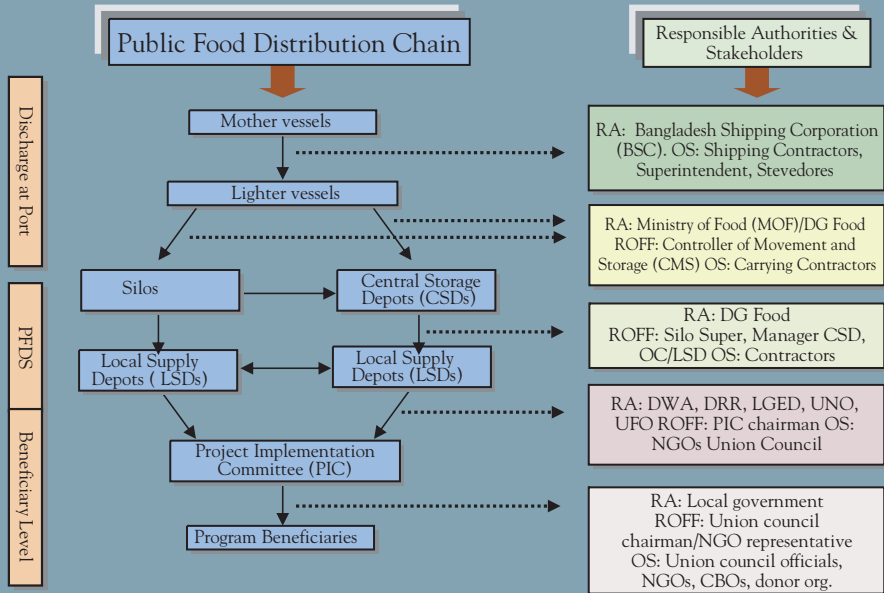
Public Food Distribution Chain

Responsible Authorities & Stakeholders

Discharge at Port

PFDS

Beneficiary Level

Mother vessels

RA: Bangladesh Shipping Corporation (BSC). OS: Shipping Contractors, Superintendent, Stevedores

Lighter vessels

RA: Ministry of Food (MOF)/DG Food ROFF: Controller of Movement and Storage (CMS) OS: Carrying Contractors

Silos

Central Storage Depots (CSDs)

RA: DG Food ROFF: Silo Super, Manager CSD, OC/LSD OS: Contractors

Local Supply Depots ( LSDs)

Local Supply Depots (LSDs)

RA: DWA, DRR, LGED, UNO, UFO ROFF: PIC chairman OS: NGOs Union Council

Project Implementation Committee (PIC)

RA: Local government ROFF: Union council chairman/NGO representative OS: Union council officials, NGOs, CBOs, donor org.

Program Beneficiaries